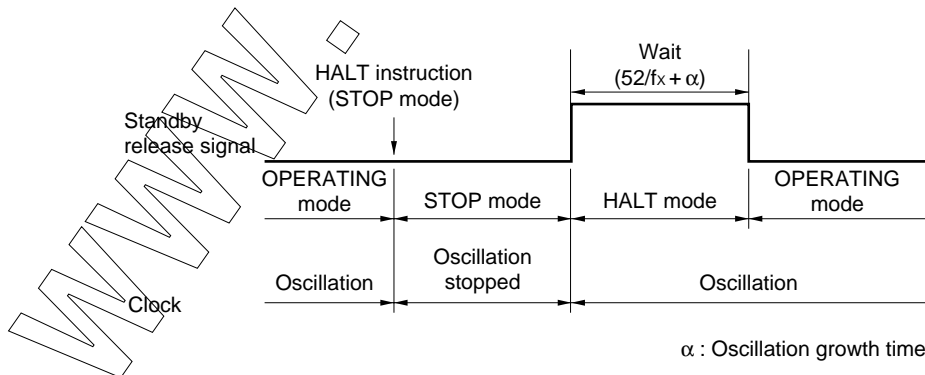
HALT instruction
(STOP mode)

Wait
$(52/f_X + \alpha)$

Standby release signal

OPERATING mode

STOP mode

HALT mode

OPERATING mode

Oscillation

Oscillation stopped

Oscillation

Clock

$\alpha$ : Oscillation growth time

www.